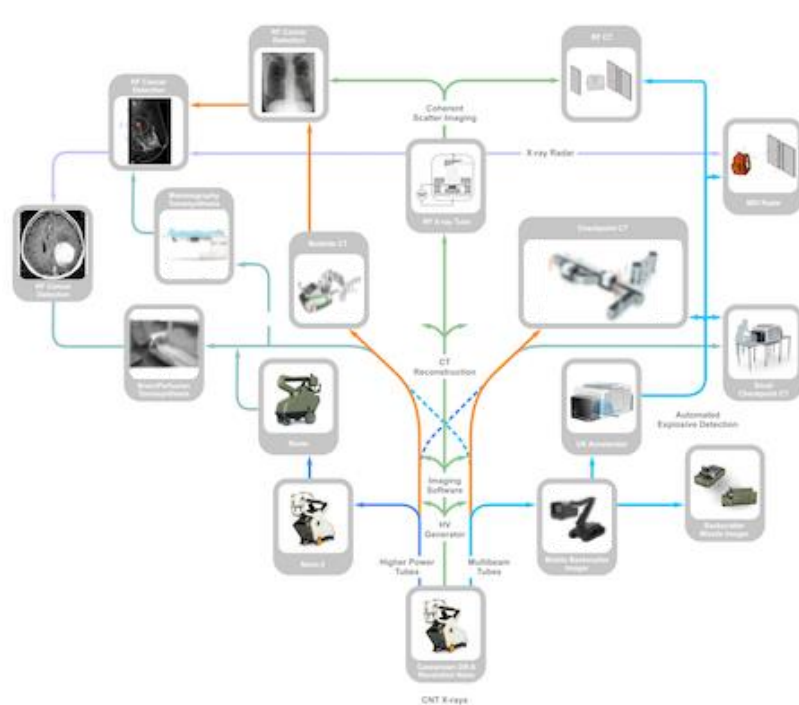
RF Cancer Detection

RF CT

RF Cancer Detection

Coherent Scatter Imaging

X-ray Radar

RF X-ray Tube

MIR Radar

Mammography Tomosynthesis

Mobile CT

Checkpoint CT

RF Cancer Detection

Brain/Perfusion Tomosynthesis

CT Reconstruction

Small Checkpoint CT

Automated Explosive Detection

Rover

UK Accelerator

Imaging Software

HV Generator

Backscatter Missile Imager

Rover 2

Mobile Backscatter Imager

Higher Power Tubes

Multibeam Tubes

Conversion DR & Recreation Robot

CNT X-rays